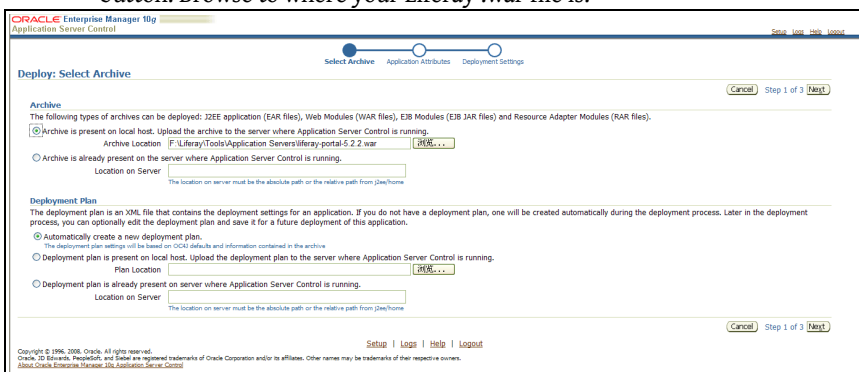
button. Browse to where your Liferay .war file is.

ORACLE Enterprise Manager 10g
Application Server Control

Setup Logs Help Logout

Select Archive Application Attributes Deployment Settings

Deploy: Select Archive

Cancel Step 1 of 3 Next

Archive

The following types of archives can be deployed: J2EE application (EAR files), Web Modules (WAR files), EJB Modules (EJB JAR files) and Resource Adapter Modules (RAR files).

Archive is present on local host. Upload the archive to the server where Application Server Control is running.

Archive Location F:\Liferay\Tools\Application Servers\liferay-portal-5.2.2.war 浏览...

Archive is already present on the server where Application Server Control is running.

Location on Server

The location on server must be the absolute path or the relative path from j2ee/home

Deployment Plan

The deployment plan is an XML file that contains the deployment settings for an application. If you do not have a deployment plan, one will be created automatically during the deployment process. Later in the deployment process, you can optionally edit the deployment plan and save it for a future deployment of this application.

Automatically create a new deployment plan.

The deployment plan settings will be based on OC4J defaults and information contained in the archive

Deployment plan is present on local host. Upload the deployment plan to the server where Application Server Control is running.

Plan Location 浏览...

Deployment plan is already present on server where Application Server Control is running.

Location on Server

The location on server must be the absolute path or the relative path from j2ee/home

Cancel Step 1 of 3 Next

Setup | Logs | Help | Logout

Copyright © 1996, 2008. Oracle. All rights reserved.
Oracle, JD Edwards, PeopleSoft, and Siebel are registered trademarks of Oracle Corporation and/or its affiliates. Other names may be trademarks of their respective owners.
About Oracle Enterprise Manager 10g Application Server Control